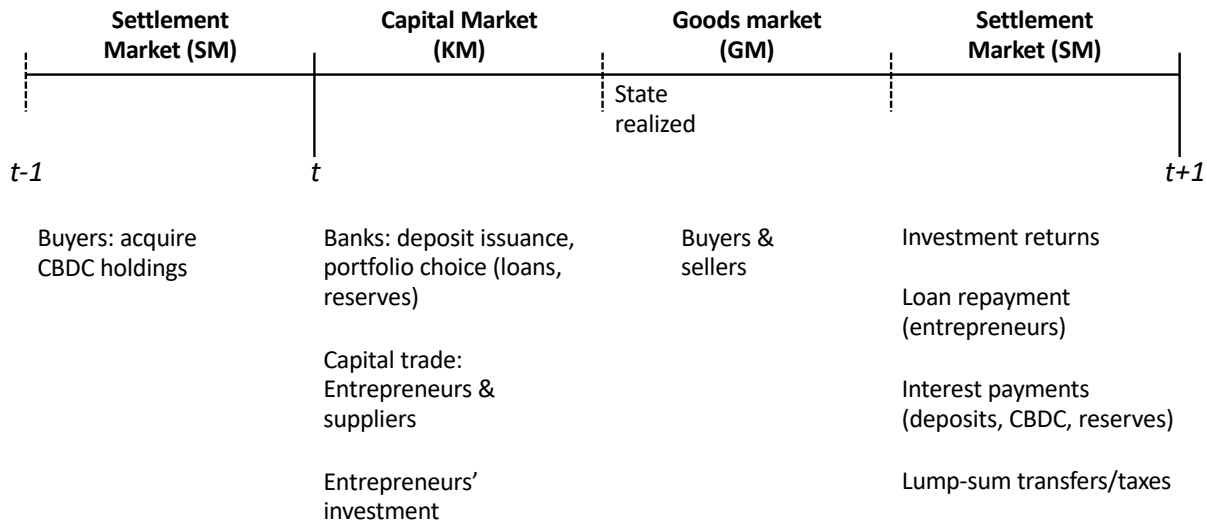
Settlement Market (SM)

Capital Market (KM)

Goods market (GM)

Settlement Market (SM)

State realized

t-1

t

t+1

Buyers: acquire CBDC holdings

Banks: deposit issuance, portfolio choice (loans, reserves)

Capital trade: Entrepreneurs & suppliers

Entrepreneurs' investment

Buyers & sellers

Investment returns

Loan repayment (entrepreneurs)

Interest payments (deposits, CBDC, reserves)

Lump-sum transfers/taxes